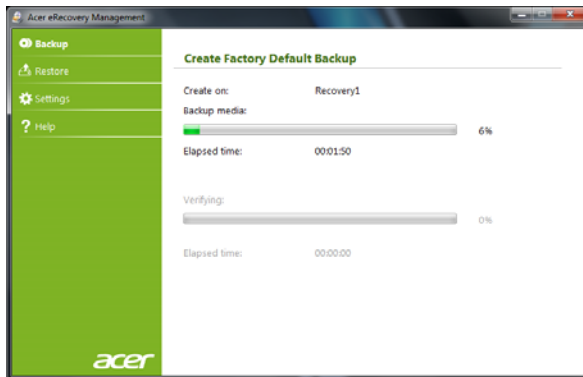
Acer eRecovery Management

Backup

Restore

Settings

Help

acer

Create Factory Default Backup

Create on: Recovery1

Backup media:

6%

Elapsed time: 00:01:50

Verifying:

0%

Elapsed time: 00:00:00